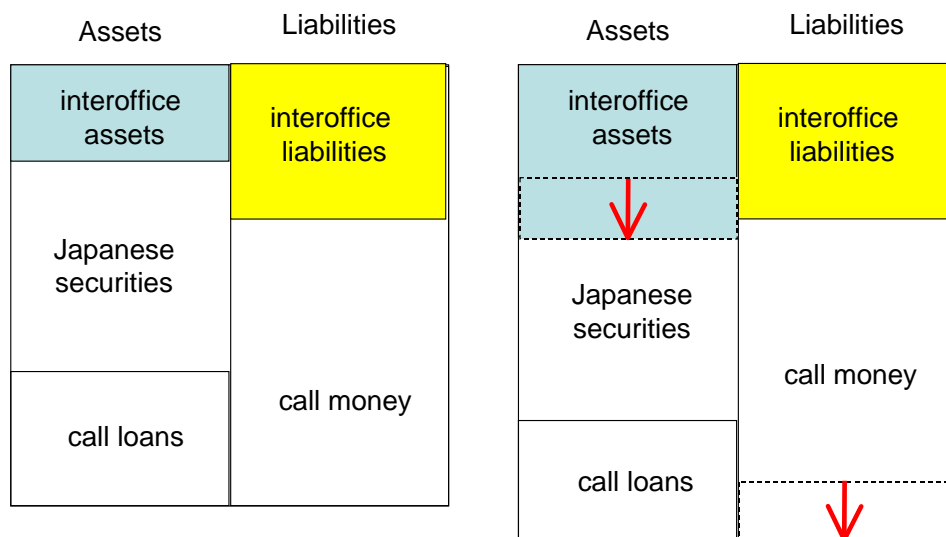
Assets

Liabilities

interoffice assets

interoffice liabilities

Japanese securities

call money

call loans

Assets

Liabilities

interoffice assets

interoffice liabilities

Japanese securities

call money

call loans